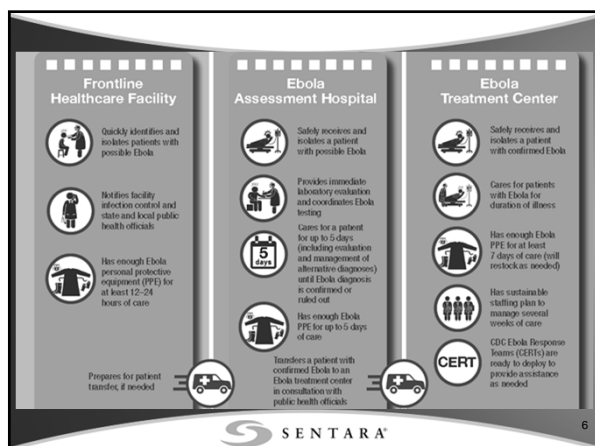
Frontline Healthcare Facility

Quickly identifies and isolates patients with possible Ebola

Notifies facility infection control and state and local public health officials

Has enough Ebola personal protective equipment (PPE) for at least 12–24 hours of care

Prepares for patient transfer, if needed

Ebola Assessment Hospital

Safely receives and isolates a patient with possible Ebola

Provides immediate laboratory evaluation and coordinates Ebola testing

5 days

Cares for a patient for up to 5 days (including evaluation and management of alternative diagnoses) until Ebola diagnosis is confirmed or ruled out

Has enough Ebola PPE for up to 5 days of care

Transfers a patient with confirmed Ebola to an Ebola treatment center in consultation with public health officials

Ebola Treatment Center

Safely receives and isolates a patient with confirmed Ebola

Cares for patients with Ebola for duration of illness

Has enough Ebola PPE for at least 7 days of care (will restock as needed)

Has sustainable staffing plan to manage several weeks of care

CERT

CDC Ebola Response Teams (CERTs) are ready to deploy to provide assistance as needed

6

SENTARA